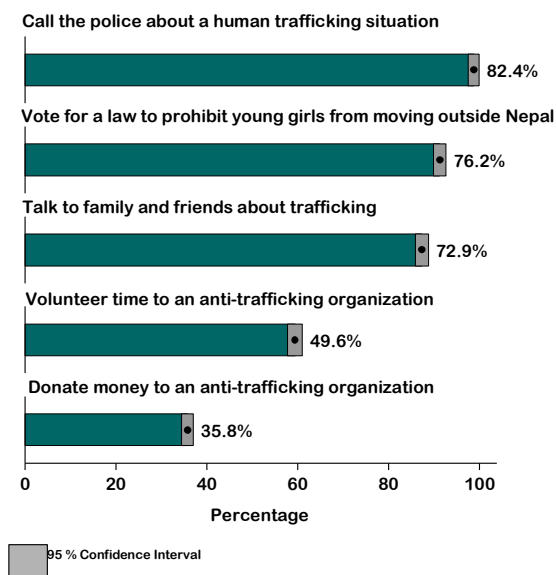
Call the police about a human trafficking situation

82.4%

Vote for a law to prohibit young girls from moving outside Nepal

76.2%

Talk to family and friends about trafficking

72.9%

Volunteer time to an anti-trafficking organization

49.6%

Donate money to an anti-trafficking organization

35.8%

0 20 40 60 80 100

Percentage

95 % Confidence Interval